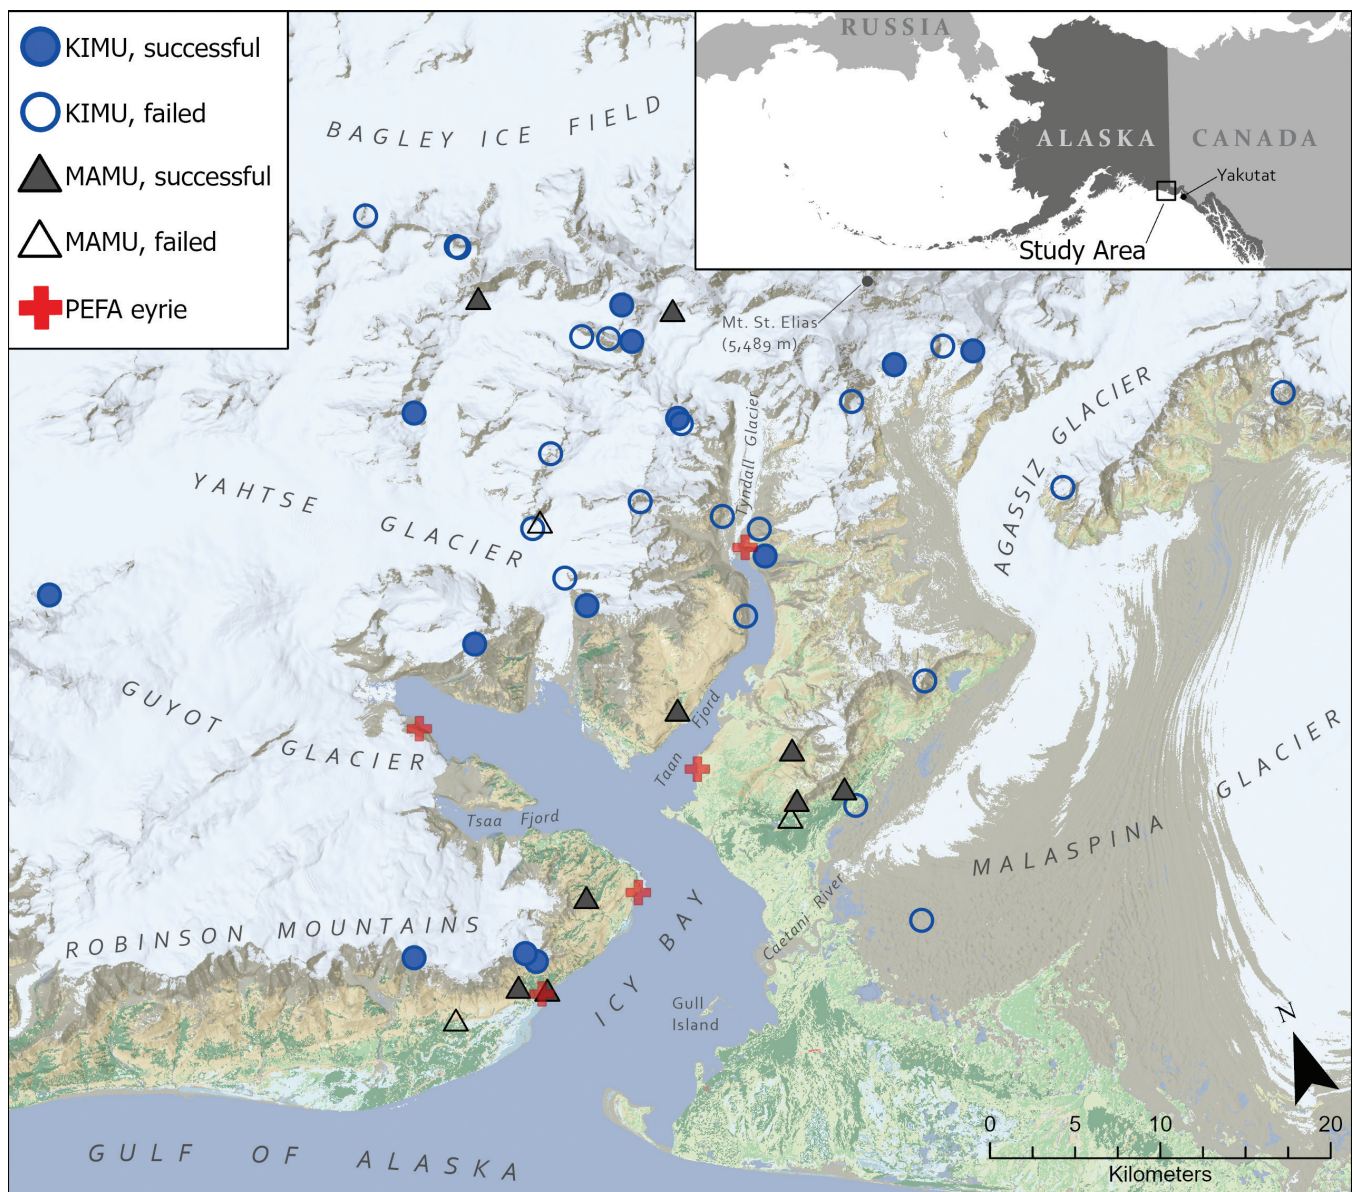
KIMU, successful
KIMU, failed
MAMU, successful
MAMU, failed
PEFA eyrie

RUSSIA
ALASKA
CANADA
Yakutat
Study Area

BAGLEY ICE FIELD
Mt. St. Elias (5,489 m)
YAHTSE GLACIER
Tyndall Glacier
AGASSIZ GLACIER
GUYOT GLACIER
Taan Fjord
Tsaa Fjord
MALASPINA GLACIER
Caetani River
ROBINSON MOUNTAINS
ICY BAY
Gull Island
GULF OF ALASKA
N
0 5 10 20
Kilometers